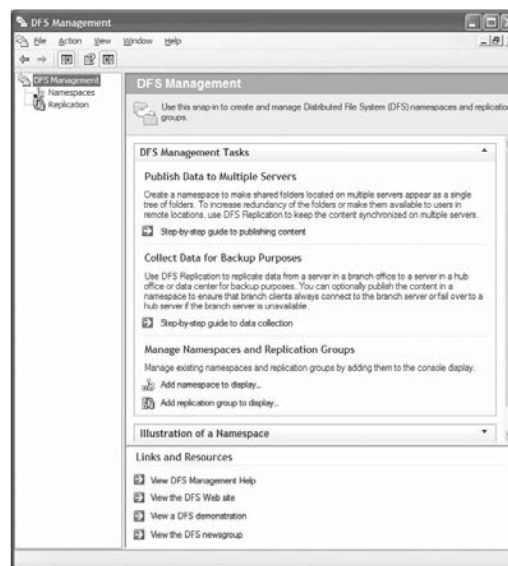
DFS Management

File Action View Window Help

DFS Management
Namespaces
Replication

DFS Management

Use this snap-in to create and manage Distributed File System (DFS) namespaces and replicatio groups.

DFS Management Tasks

Publish Data to Multiple Servers

Create a namespace to make shared folders located on multiple servers appear as a single tree of folders. To increase redundancy of the folders or make them available to users in remote locations, use DFS Replication to keep the content synchronized on multiple servers.

Step-by-step guide to publishing content

Collect Data for Backup Purposes

Use DFS Replication to replicate data from a server in a branch office to a server in a hub office or data center for backup purposes. You can optionally publish the content in a namespace to ensure that branch clients always connect to the branch server or fail over to a hub server if the branch server is unavailable.

Step-by-step guide to data collection

Manage Namespaces and Replication Groups

Manage existing namespaces and replication groups by adding them to the console display.

Add namespace to display...

Add replication group to display...

Illustration of a Namespace

Links and Resources

View DFS Management Help

View the DFS Web site

View a DFS demonstration

View the DFS newsgroup